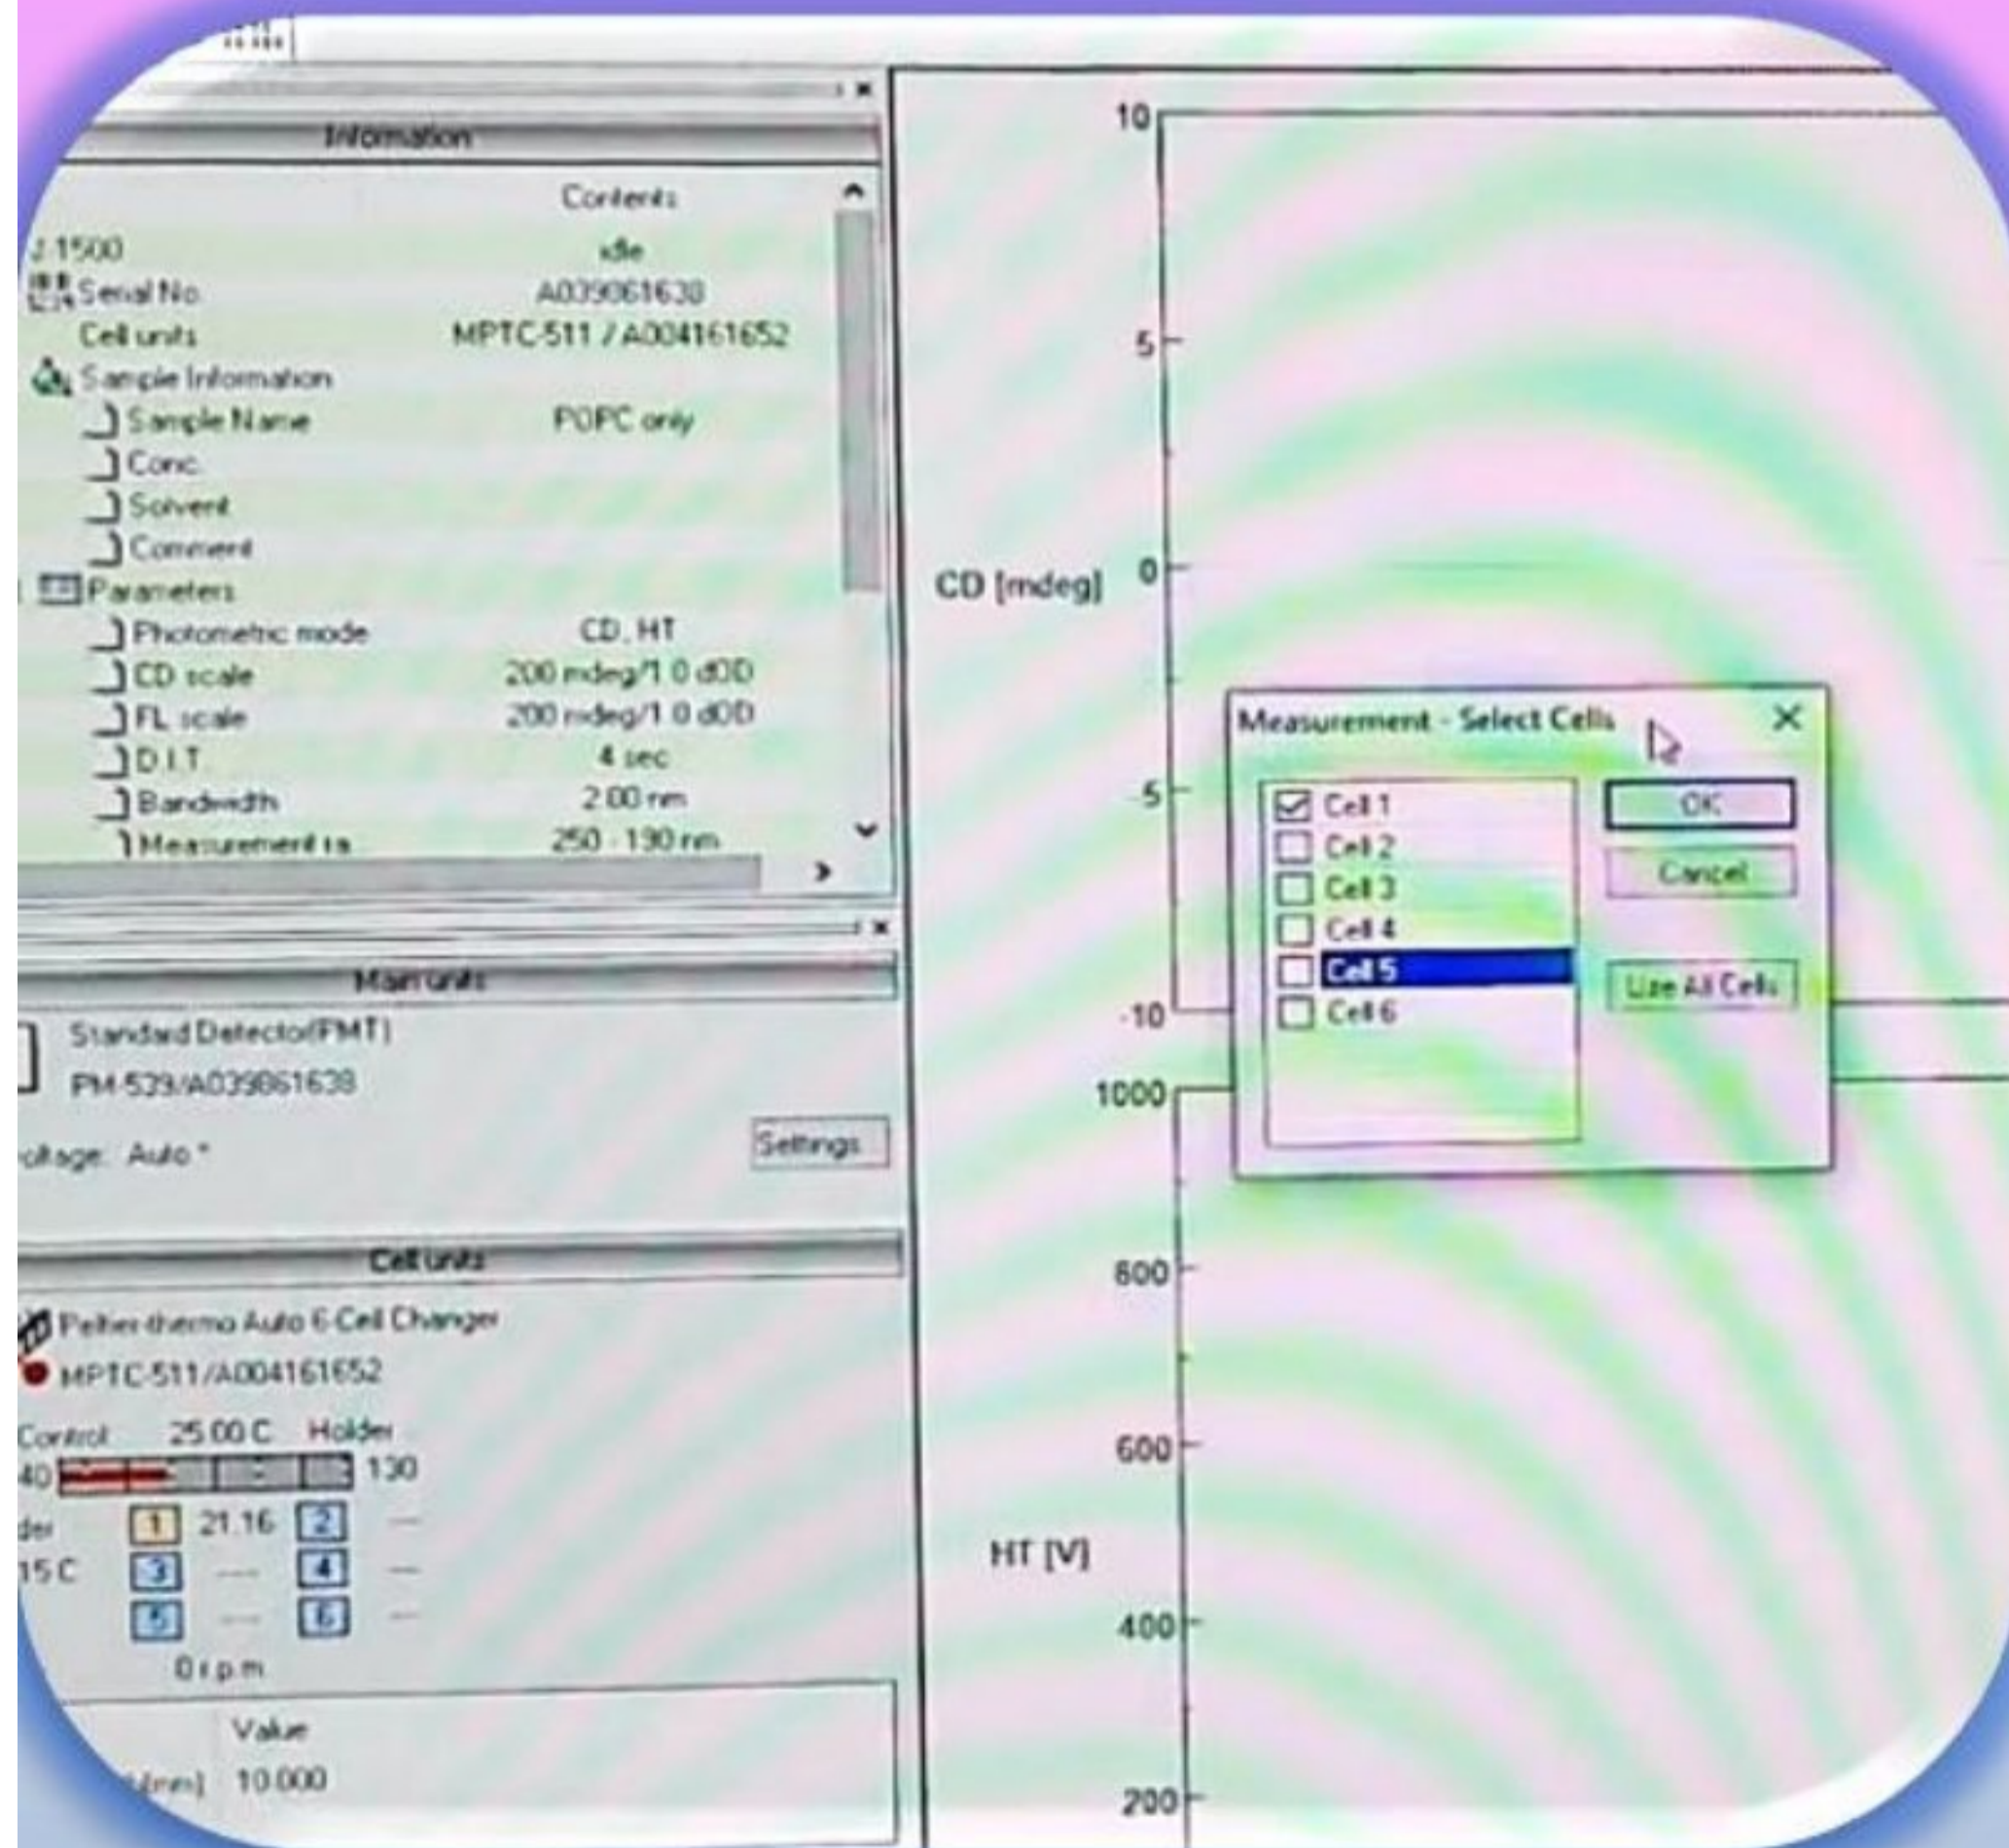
Information

| | Contents |
|---|---|
| J-1500 | Idle |
| Serial No. | A039061638 |
| Cell units | MPTC-511 / A004161652 |
| Sample Information | |
| Sample Name | POPC only |
| Conc. | |
| Solvent | |
| Comment | |
| Parameters | |
| Photometric mode | CD, HT |
| CD scale | 200 mdeg/1.0 dOD |
| FL scale | 200 mdeg/1.0 dOD |
| D.I.T. | 4 sec |
| Bandwidth | 2.00 nm |
| Measurement ra | 250 - 190 nm |

Main units

Standard Detector(PMT)
PM-539/A039861638
oltage: Auto *
Settings

Cell units

Peltier-thermo Auto 6-Cell Changer
MPTC-511/A004161652
Control 25.00 C Holder
40 130
der 1 21.16 2 ---
15 C 3 --- 4 ---
5 --- 6 ---
0 r.p.m.

Value
(nm) 10.000

10
5
CD [mdeg] 0
-5
-10
1000
800
600
HT [V]
400
200

Measurement - Select Cells
Cell 1
Cell 2
Cell 3
Cell 4
Cell 5
Cell 6
OK
Cancel
Use All Cells